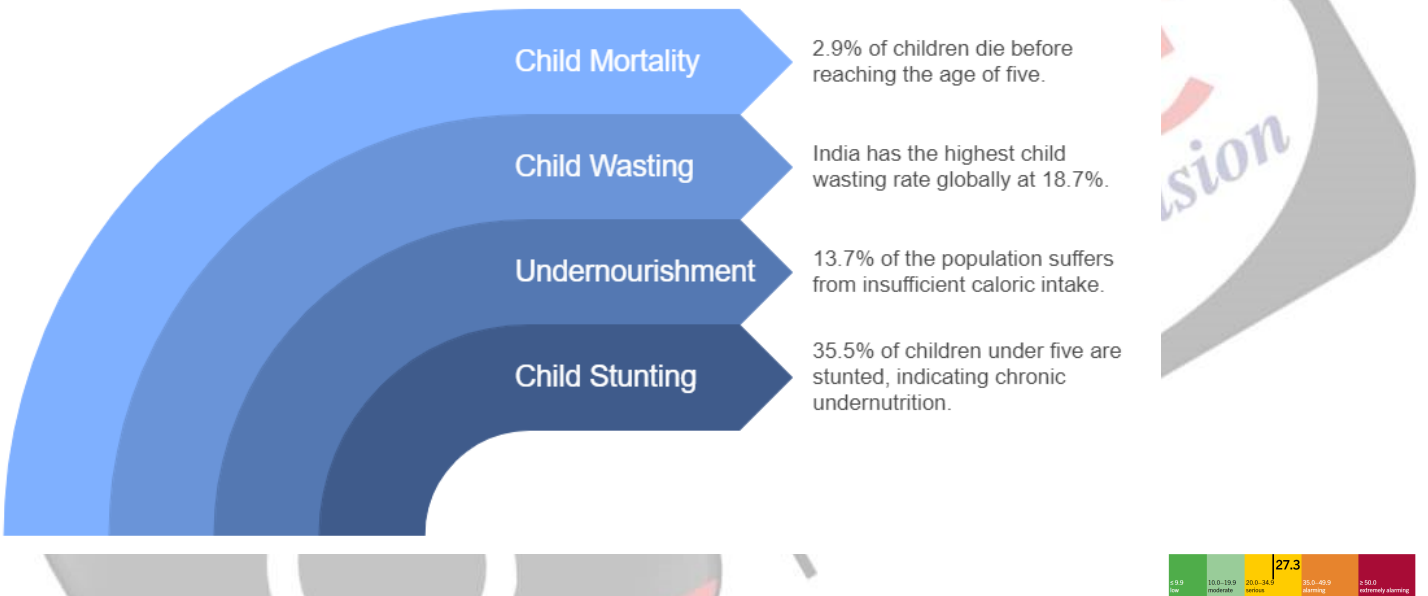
Child Mortality

2.9% of children die before reaching the age of five.

Child Wasting

India has the highest child wasting rate globally at 18.7%.

Undernourishment

13.7% of the population suffers from insufficient caloric intake.

Child Stunting

35.5% of children under five are stunted, indicating chronic undernutrition.

sion

27.3

≤ 9.9 low

10.0–19.9 moderate

20.0–34.9 serious

35.0–49.9 alarming

≥ 50.0 extremely alarming